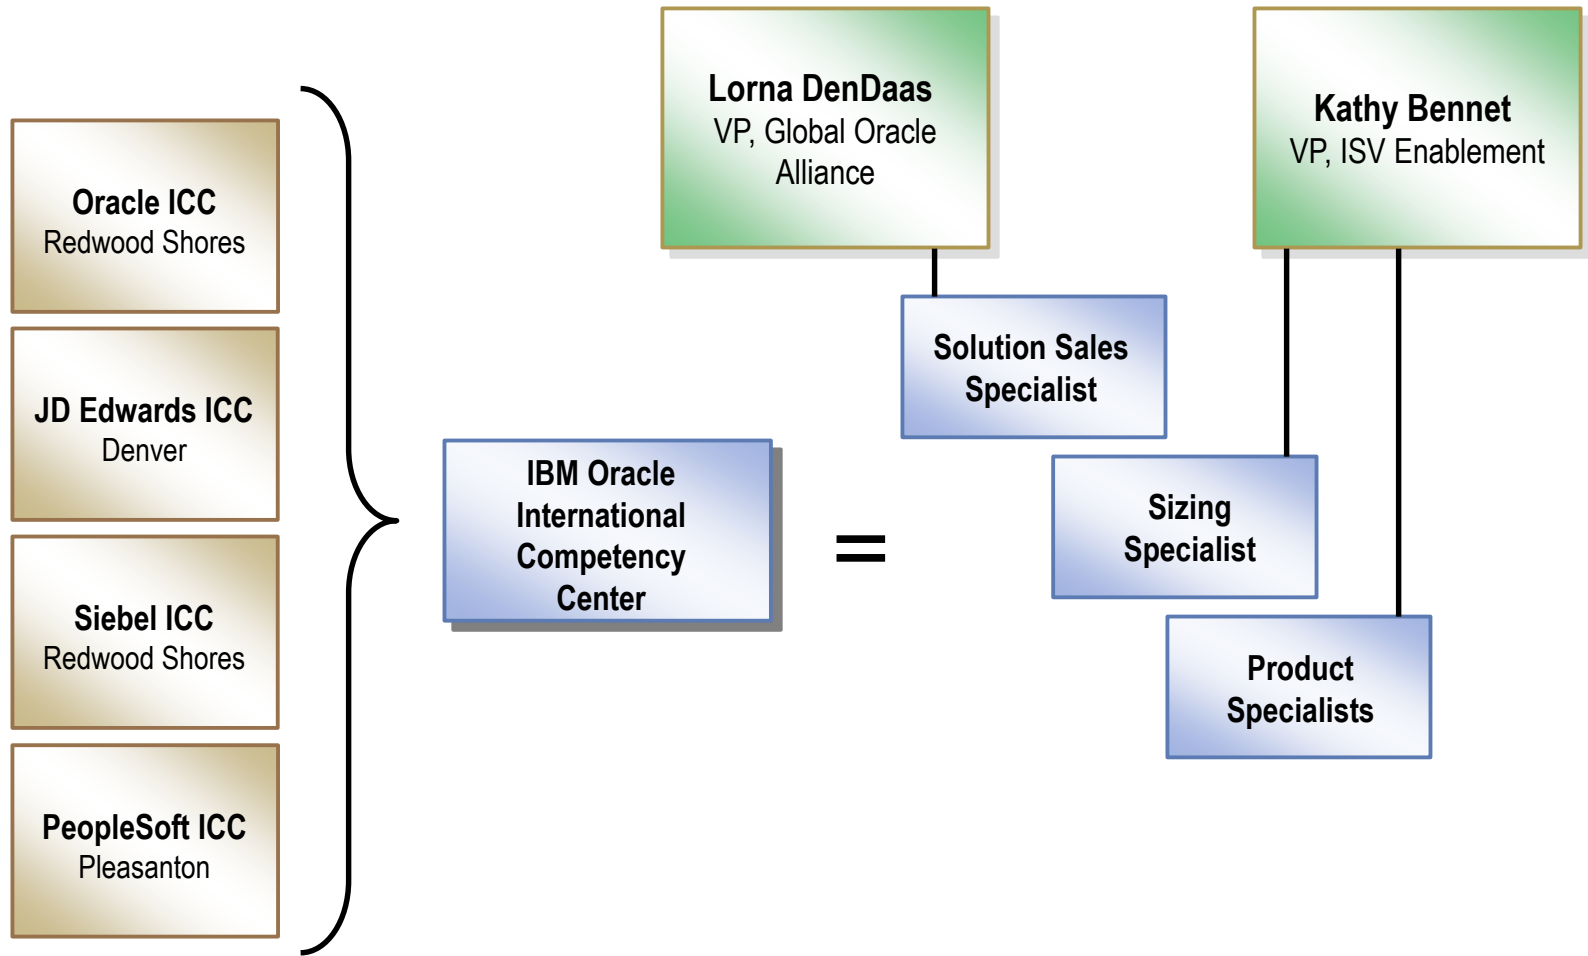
Oracle ICC
Redwood Shores

JD Edwards ICC
Denver

Siebel ICC
Redwood Shores

PeopleSoft ICC
Pleasanton

IBM Oracle International Competency Center

=

Lorna DenDaas
VP, Global Oracle Alliance

Kathy Bennet
VP, ISV Enablement

Solution Sales Specialist

Sizing Specialist

Product Specialists